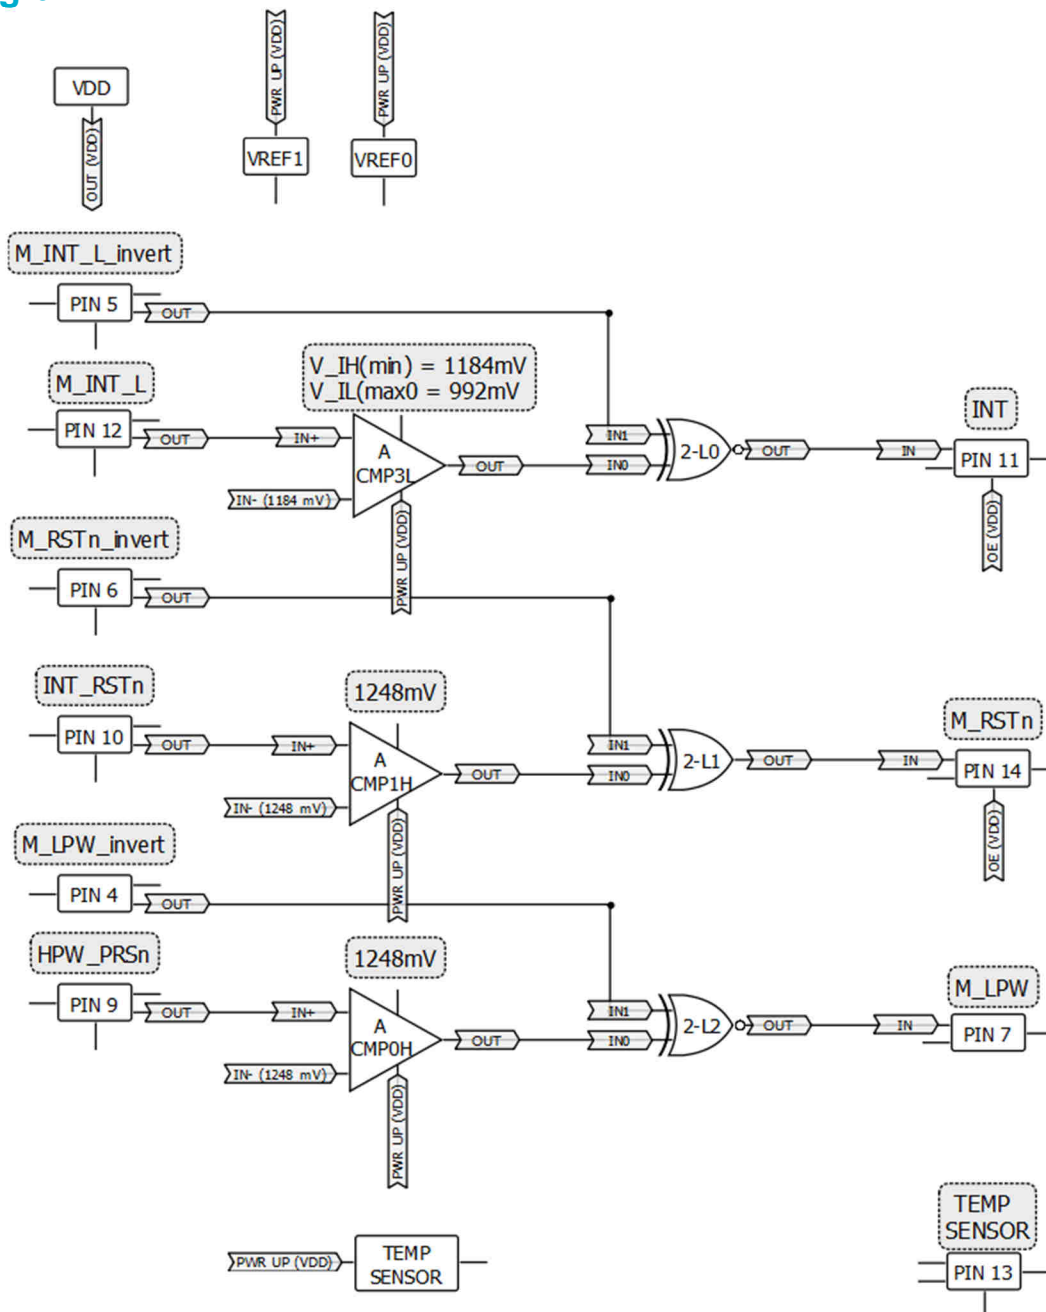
VDD
OUT (VDD)
PWR UP (VDD)
VREF1
PWR UP (VDD)
VREF0

M_INT_L_invert
PIN 5
OUT

M_INT_L
PIN 12
OUT
V_IH(min) = 1184mV
V_IL(max0 = 992mV
IN+
A
CMP3L
IN- (1184 mV)
OUT
PWR UP (VDD)
IN1
IN0
2-L0
OUT
INT
IN
PIN 11
OE (VDD)

M_RSTn_invert
PIN 6
OUT

INT_RSTn
PIN 10
OUT
1248mV
IN+
A
CMP1H
IN- (1248 mV)
OUT
PWR UP (VDD)
IN1
IN0
2-L1
OUT
M_RSTn
IN
PIN 14
OE (VDD)

M_LPW_invert
PIN 4
OUT

HPW_PRSn
PIN 9
OUT
1248mV
IN+
A
CMP0H
IN- (1248 mV)
OUT
PWR UP (VDD)
IN1
IN0
2-L2
OUT
M_LPW
IN
PIN 7

TEMP SENSOR
PIN 13
PWR UP (VDD)
TEMP SENSOR